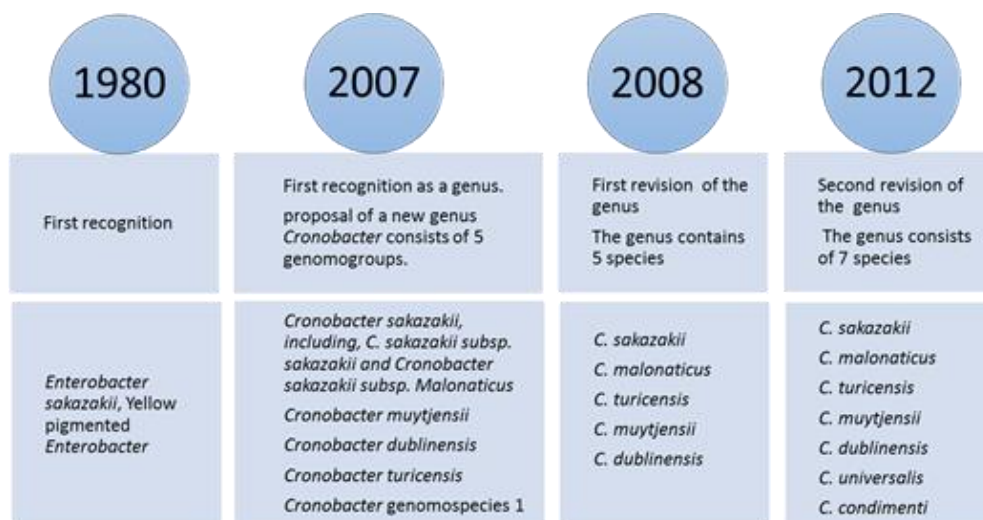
1980

2007

2008

2012

First recognition

First recognition as a genus.

proposal of a new genus Cronobacter consists of 5 genomogroups.

First revision of the genus

The genus contains 5 species

Second revision of the genus

The genus consists of 7 species

Enterobacter sakazakii, Yellow pigmented Enterobacter

Cronobacter sakazakii, including, C. sakazakii subsp. sakazakii and Cronobacter sakazakii subsp. Malonaticus

Cronobacter muytjensii

Cronobacter dublinensis

Cronobacter turicensis

Cronobacter genomospecies 1

C. sakazakii

C. malonaticus

C. turicensis

C. muytjensii

C. dublinensis

C. sakazakii

C. malonaticus

C. turicensis

C. muytjensii

C. dublinensis

C. universalis

C. condimenti